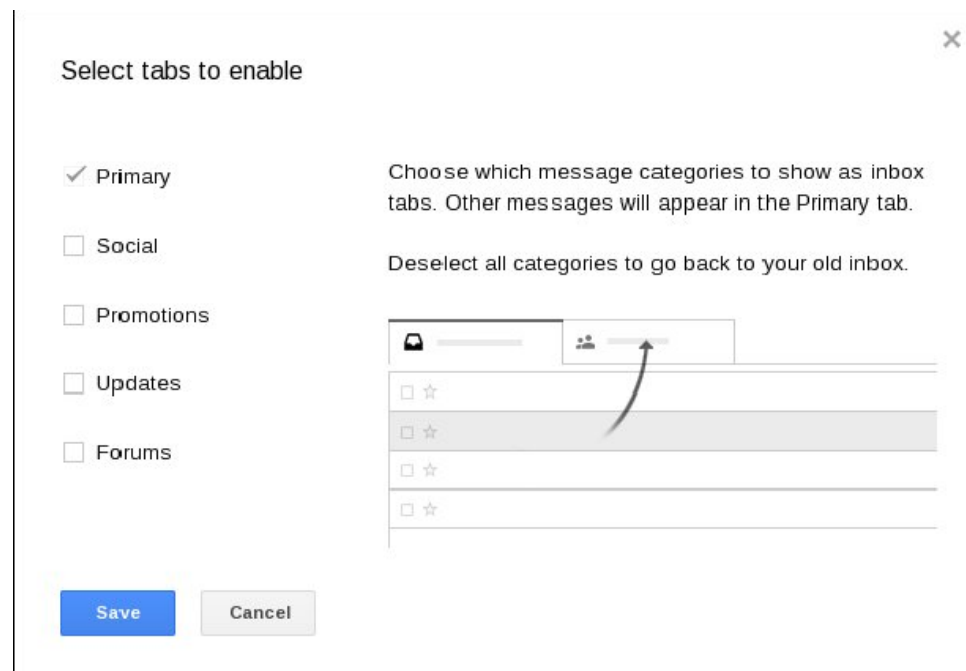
×

Select tabs to enable

✓ Primary

☐ Social

☐ Promotions

☐ Updates

☐ Forums

Choose which message categories to show as inbox tabs. Other messages will appear in the Primary tab.

Deselect all categories to go back to your old inbox.

Save

Cancel